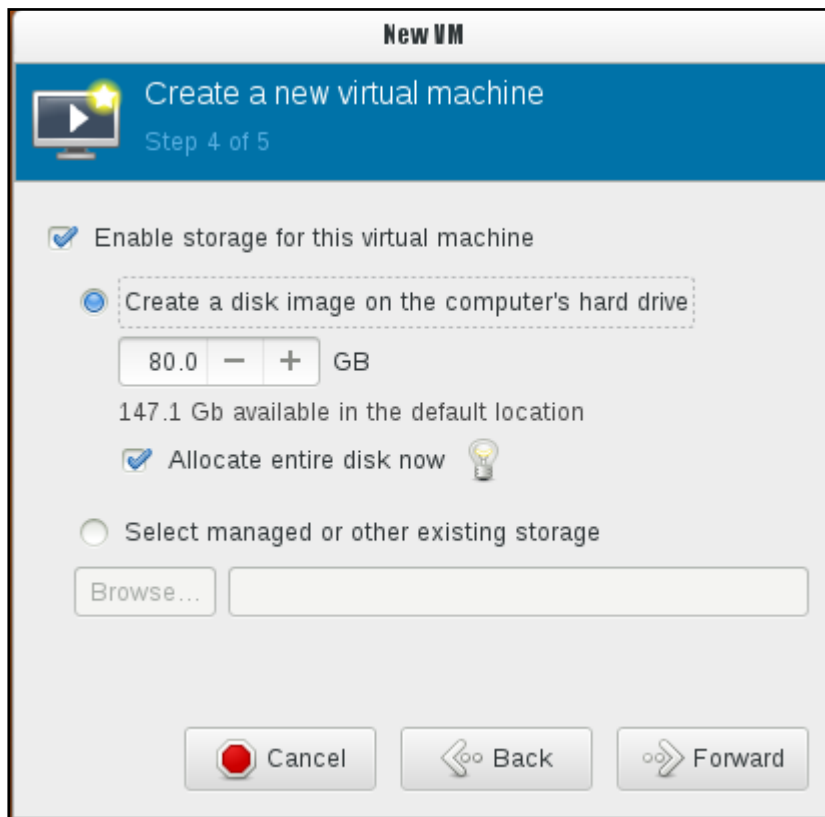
New VM

Create a new virtual machine

Step 4 of 5

Enable storage for this virtual machine

Create a disk image on the computer's hard drive

80.0 − + GB

147.1 Gb available in the default location

Allocate entire disk now

Select managed or other existing storage

Browse...

Cancel

Back

Forward